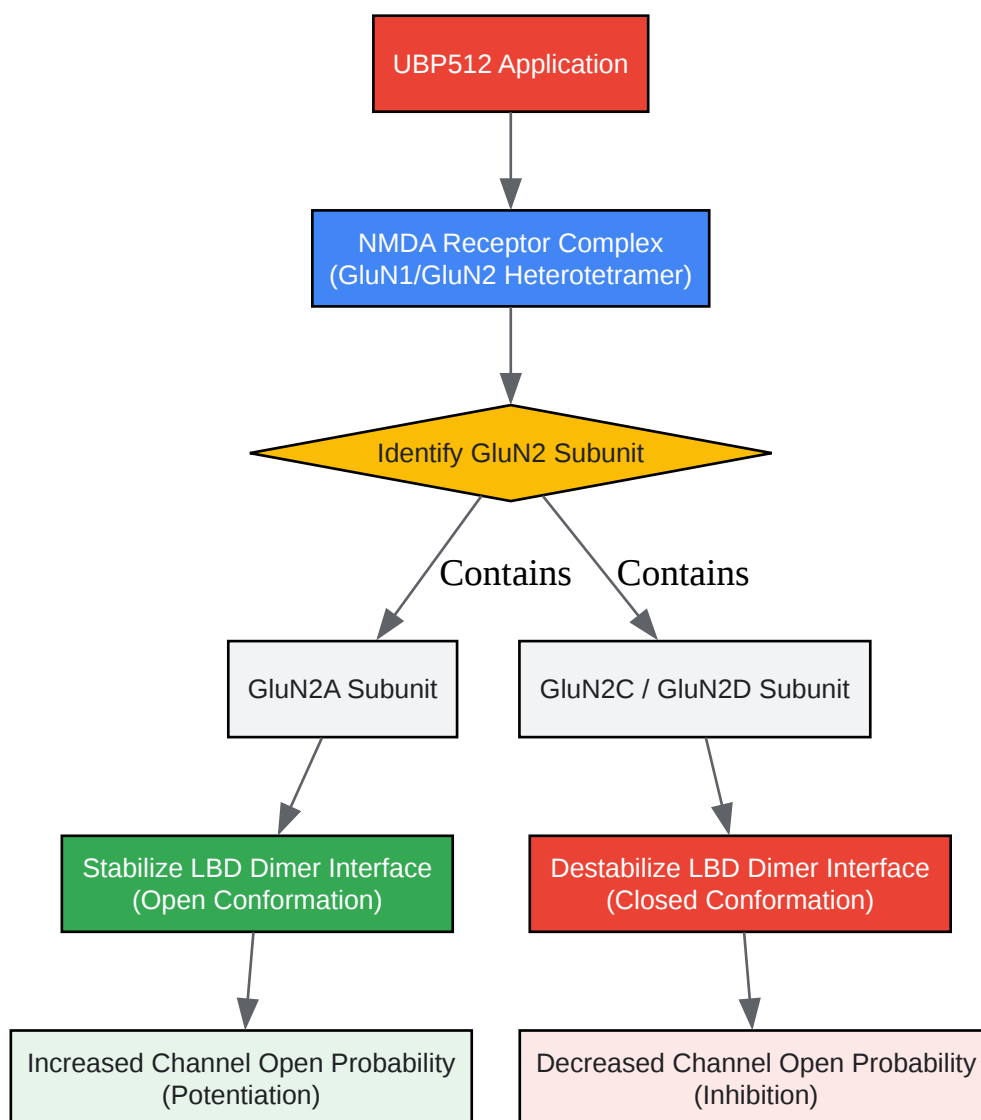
UBP512 Application

NMDA Receptor Complex
(GluN1/GluN2 Heterotetramer)

Identify GluN2 Subunit

Contains

Contains

GluN2A Subunit

GluN2C / GluN2D Subunit

Stabilize LBD Dimer Interface
(Open Conformation)

Destabilize LBD Dimer Interface
(Closed Conformation)

Increased Channel Open Probability
(Potentiation)

Decreased Channel Open Probability
(Inhibition)